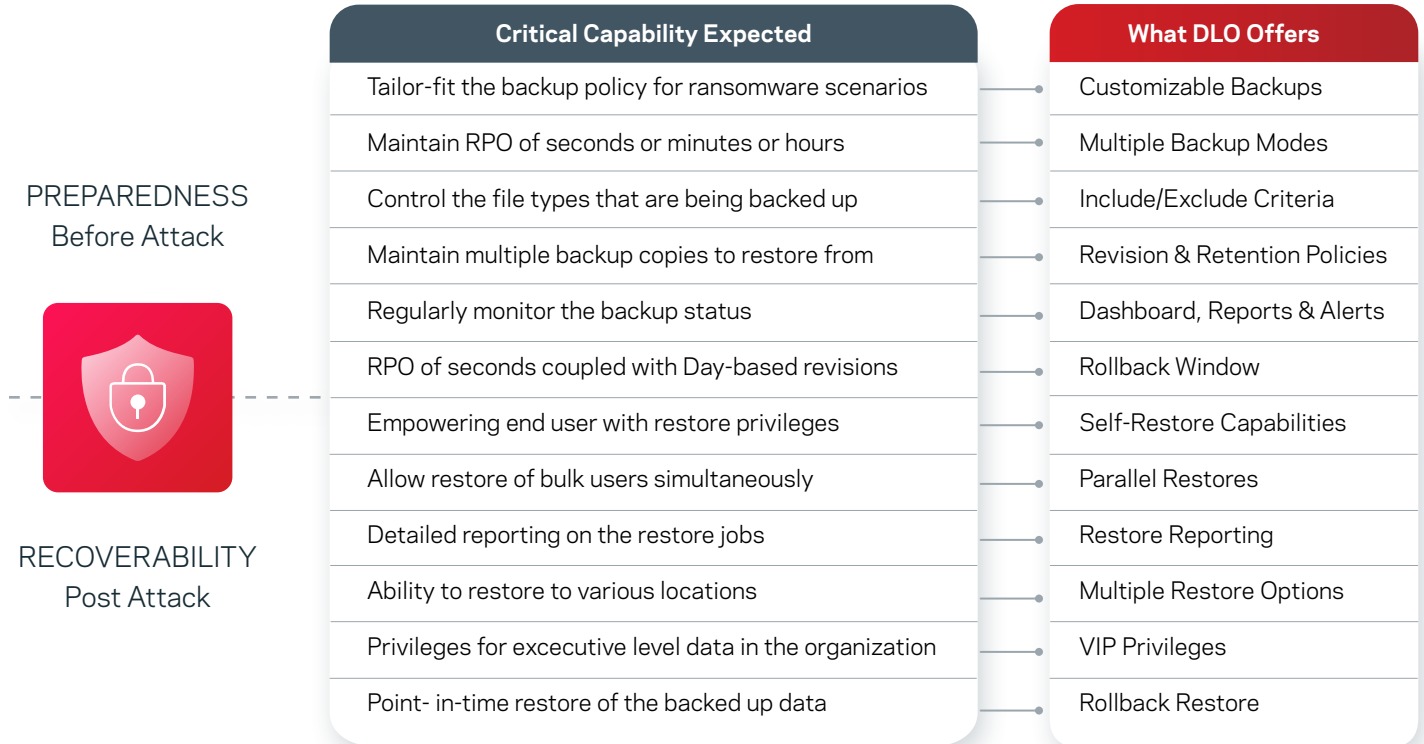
PREPAREDNESS
Before Attack

RECOVERABILITY
Post Attack

| Critical Capability Expected | What DLO Offers |
|---|---|
| Tailor-fit the backup policy for ransomware scenarios | Customizable Backups |
| Maintain RPO of seconds or minutes or hours | Multiple Backup Modes |
| Control the file types that are being backed up | Include/Exclude Criteria |
| Maintain multiple backup copies to restore from | Revision & Retention Policies |
| Regularly monitor the backup status | Dashboard, Reports & Alerts |
| RPO of seconds coupled with Day-based revisions | Rollback Window |
| Empowering end user with restore privileges | Self-Restore Capabilities |
| Allow restore of bulk users simultaneously | Parallel Restores |
| Detailed reporting on the restore jobs | Restore Reporting |
| Ability to restore to various locations | Multiple Restore Options |
| Privileges for excecutive level data in the organization | VIP Privileges |
| Point- in-time restore of the backed up data | Rollback Restore |